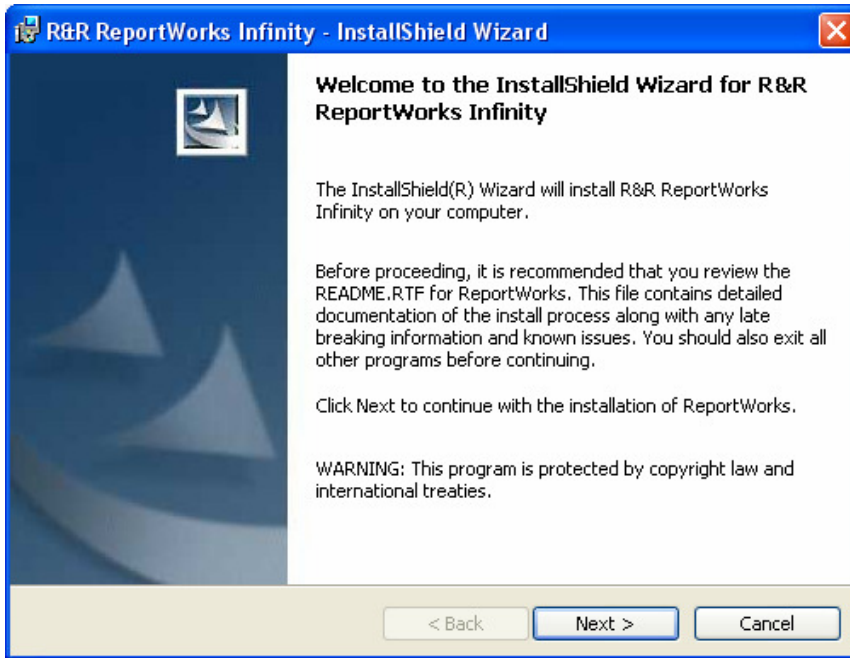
R&R ReportWorks Infinity - InstallShield Wizard

Welcome to the InstallShield Wizard for R&R ReportWorks Infinity

The InstallShield(R) Wizard will install R&R ReportWorks Infinity on your computer.

Before proceeding, it is recommended that you review the README.RTF for ReportWorks. This file contains detailed documentation of the install process along with any late breaking information and known issues. You should also exit all other programs before continuing.

Click Next to continue with the installation of ReportWorks.

WARNING: This program is protected by copyright law and international treaties.

< Back
Next >
Cancel